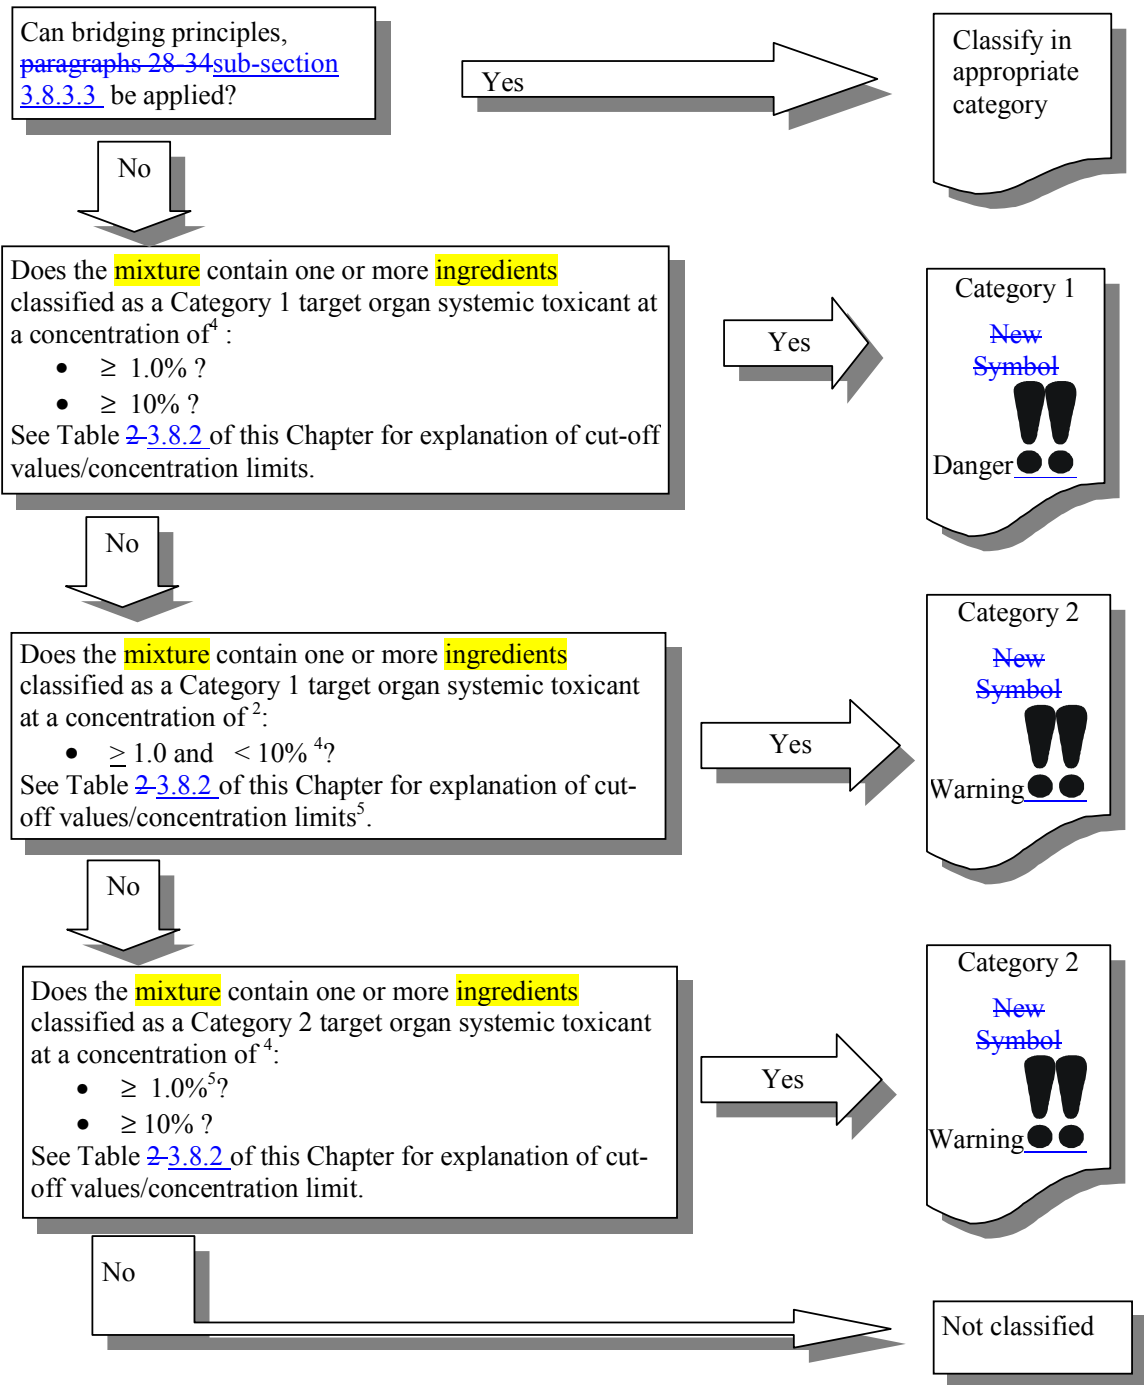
Can bridging principles, paragraphs 28-34sub-section 3.8.3.3 be applied?

Yes

Classify in appropriate category

No

Does the mixture contain one or more ingredients classified as a Category 1 target organ systemic toxicant at a concentration of$^4$ :

- $\geq$ 1.0% ?
- $\geq$ 10% ?

See Table 2-3.8.2 of this Chapter for explanation of cut-off values/concentration limits.

Yes

Category 1

New Symbol

Danger

No

Does the mixture contain one or more ingredients classified as a Category 1 target organ systemic toxicant at a concentration of$^2$:

- $\geq$ 1.0 and $<$ 10% $^4$?

See Table 2-3.8.2 of this Chapter for explanation of cut-off values/concentration limits$^5$.

Yes

Category 2

New Symbol

Warning

No

Does the mixture contain one or more ingredients classified as a Category 2 target organ systemic toxicant at a concentration of$^4$:

- $\geq$ 1.0%$^5$?
- $\geq$ 10% ?

See Table 2-3.8.2 of this Chapter for explanation of cut-off values/concentration limit.

Yes

Category 2

New Symbol

Warning

No

Not classified